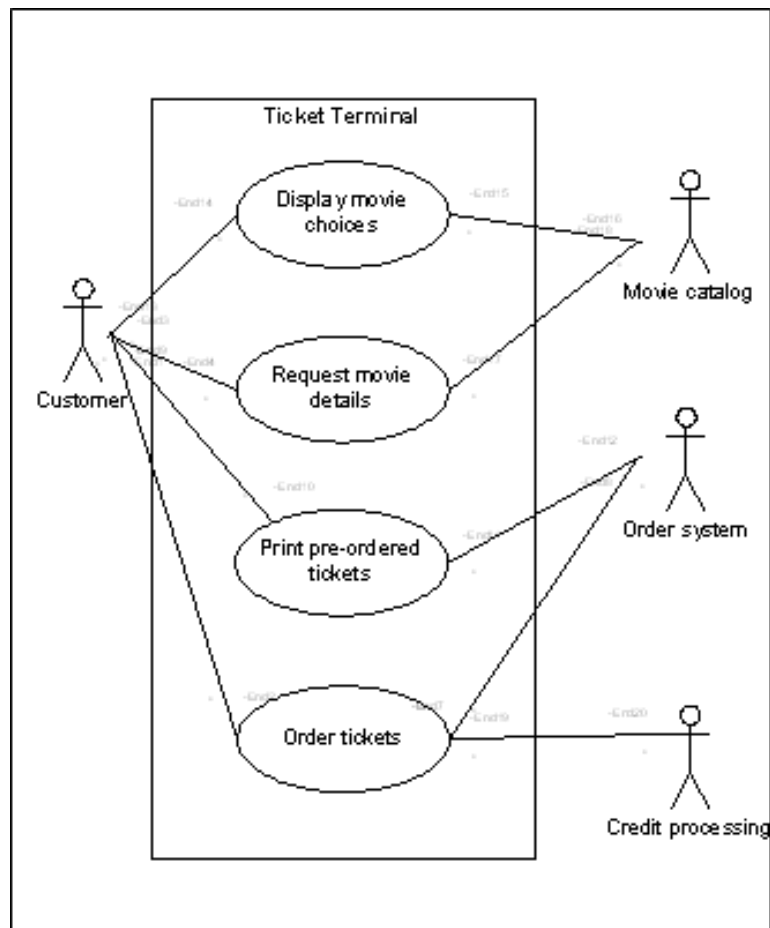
Ticket Terminal

Display movie choices

Request movie details

Print pre-ordered tickets

Order tickets

Customer

Movie catalog

Order system

Credit processing

-End14

-End15

-End16

-End4

-End10

-End2

-End7

-End9

-End12

-End20